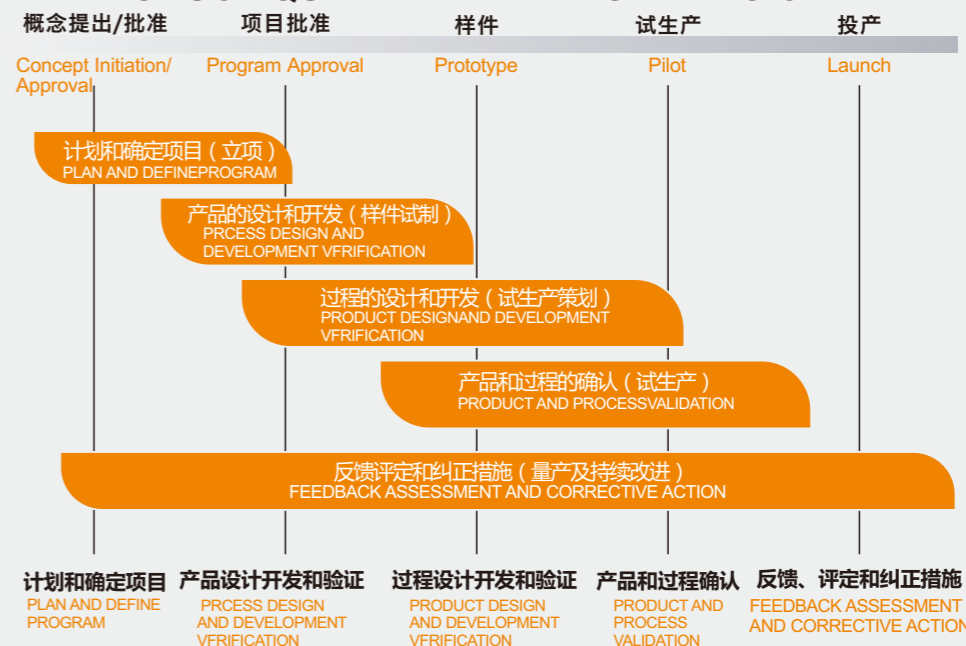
概念提出/批准
Concept Initiation/ Approval

项目批准
Program Approval

样件
Prototype

试生产
Pilot

投产
Launch

计划和确定项目（立项）
PLAN AND DEFINEPROGRAM

产品的设计和开发（样件试制）
PRCESS DESIGN AND DEVELOPMENT VFRIFICATION

过程的设计和开发（试生产策划）
PRODUCT DESIGNAND DEVELOPMENT VFRIFICATION

产品和过程的确认（试生产）
PRODUCT AND PROCESSVALIDATION

反馈评定和纠正措施（量产及持续改进）
FEEDBACK ASSESSMENT AND CORRECTIVE ACTION

计划和确定项目
PLAN AND DEFINE PROGRAM

产品设计开发和验证
PRCESS DESIGN AND DEVELOPMENT VFRIFICATION

过程设计开发和验证
PRODUCT DESIGN AND DEVELOPMENT VFRIFICATION

产品和过程确认
PRODUCT AND PROCESS VALIDATION

反馈、评定和纠正措施
FEEDBACK ASSESSMENT AND CORRECTIVE ACTION